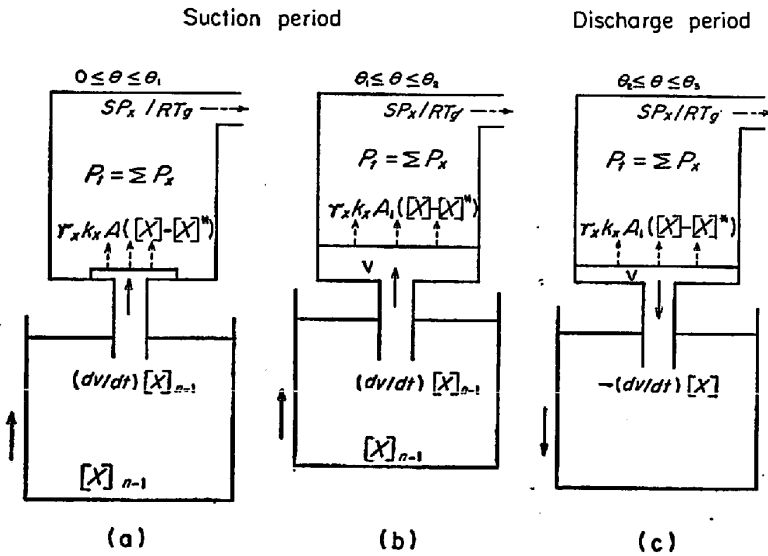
Suction period

Discharge period

$0 \leq \theta \leq \theta_1$

$SP_x / RT_g$

$P_t = \Sigma P_x$

$r_x k_x A([X]-[X]^*)$

$(dv/dt)[X]_{n-1}$

$[X]_{n-1}$

(a)

$\theta_1 \leq \theta \leq \theta_2$

$SP_x / RT_g$

$P_t = \Sigma P_x$

$r_x k_x A_1([X]-[X]^*)$

V

$(dv/dt)[X]_{n-1}$

$[X]_{n-1}$

(b)

$\theta_2 \leq \theta \leq \theta_3$

$SP_x / RT_g$

$P_t = \Sigma P_x$

$r_x k_x A_1([X]-[X]^*)$

V

$-(dv/dt)[X]$

(c)